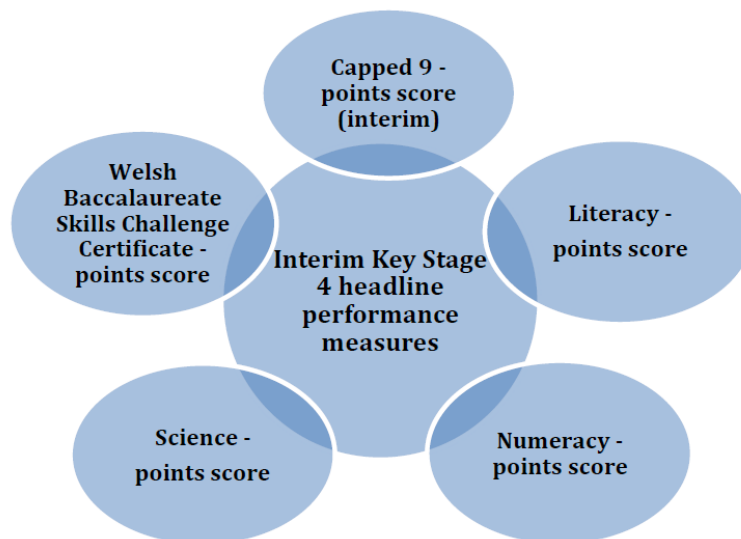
Capped 9 - points score (interim)

Literacy - points score

Numeracy - points score

Science - points score

Welsh Baccalaureate Skills Challenge Certificate - points score

Interim Key Stage 4 headline performance measures